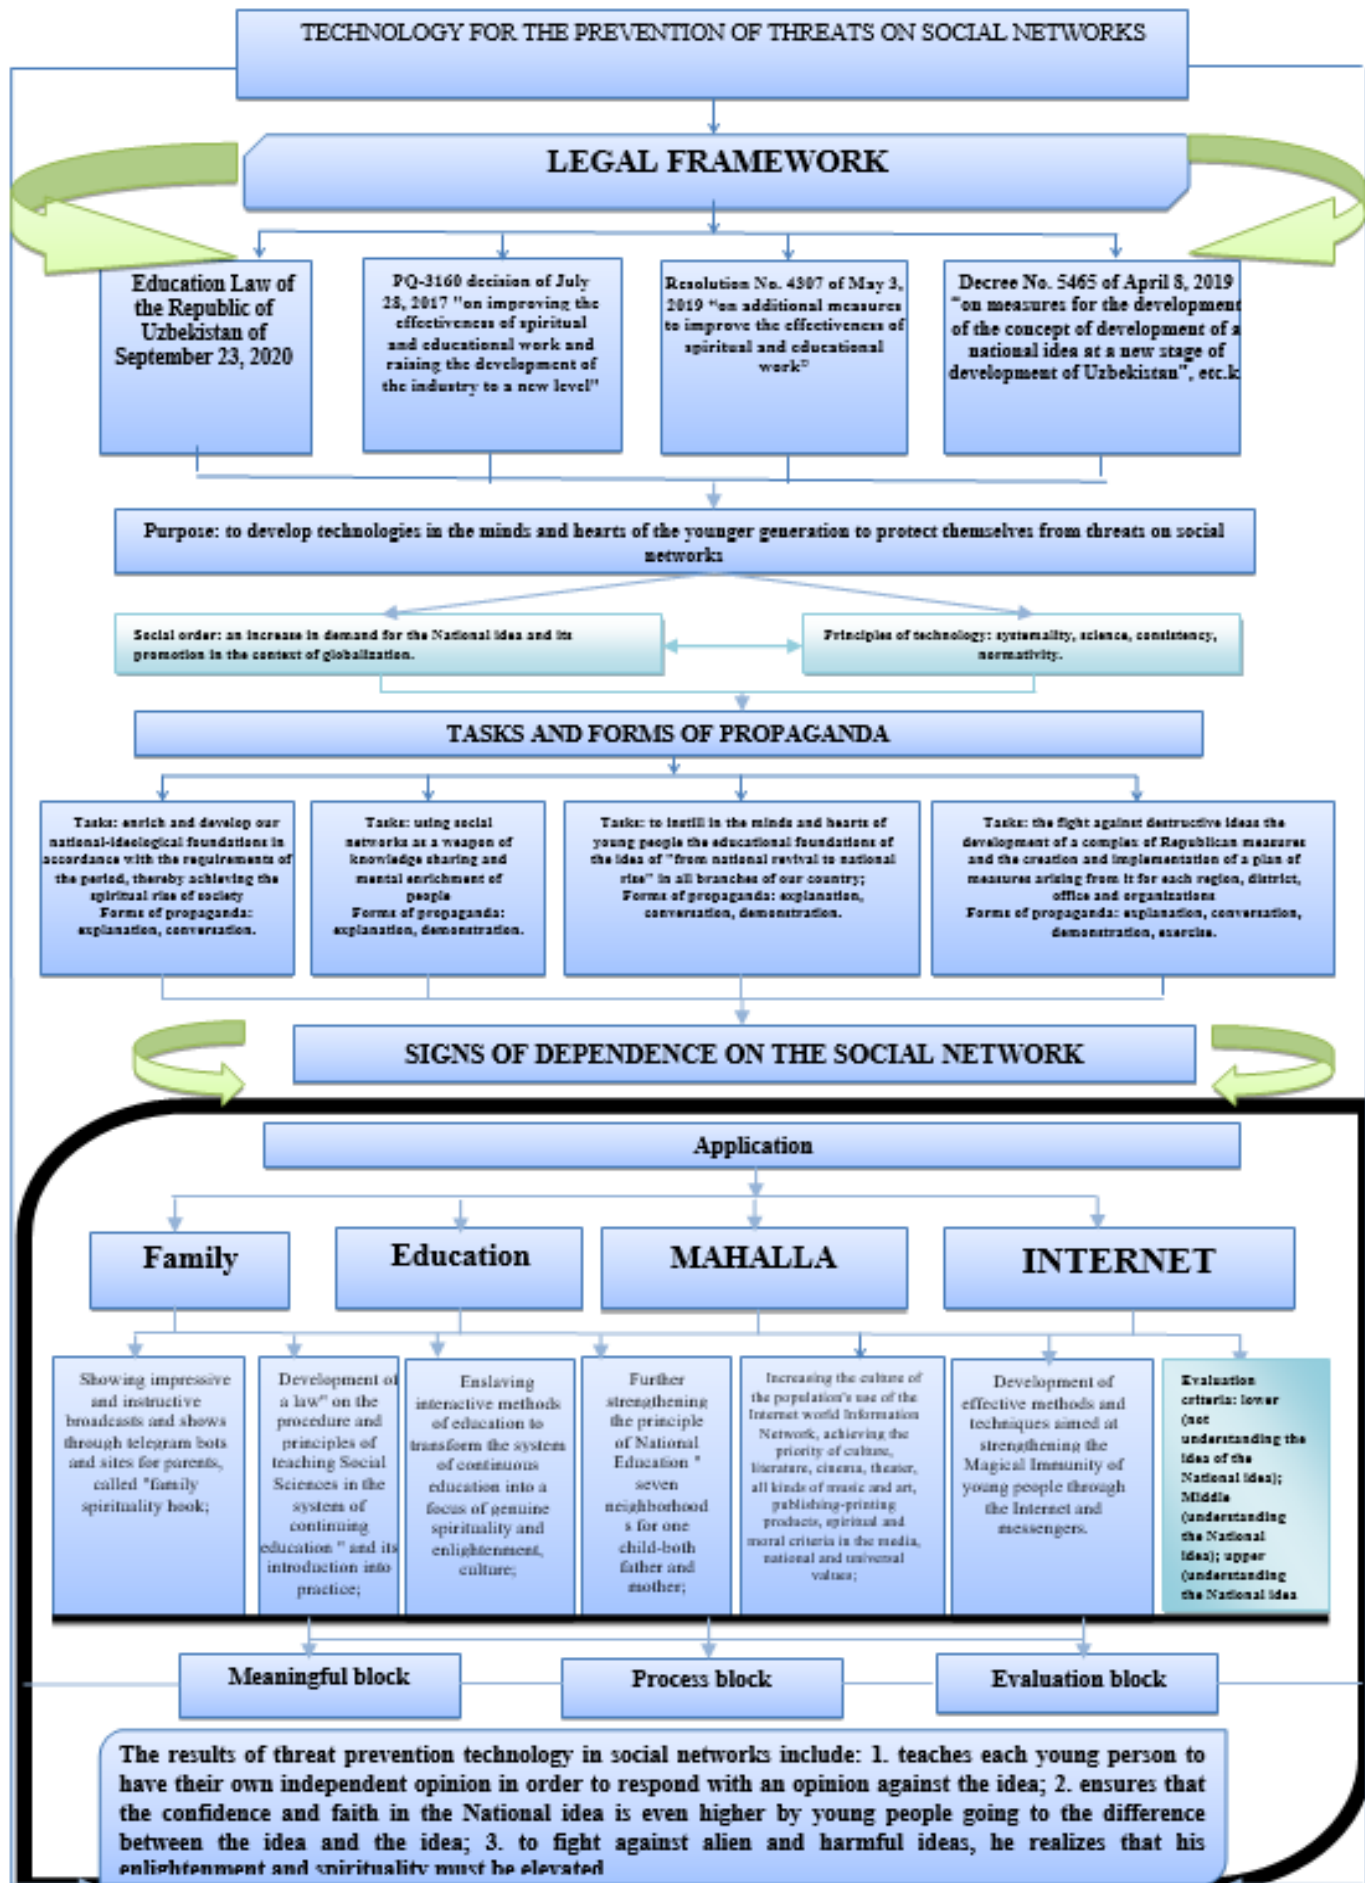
TECHNOLOGY FOR THE PREVENTION OF THREATS ON SOCIAL NETWORKS

LEGAL FRAMEWORK

Education Law of the Republic of Uzbekistan of September 23, 2020

PQ-3160 decision of July 28, 2017 "on improving the effectiveness of spiritual and educational work and raising the development of the industry to a new level"

Resolution No. 4307 of May 3, 2019 "on additional measures to improve the effectiveness of spiritual and educational work"

Decree No. 5465 of April 8, 2019 "on measures for the development of the concept of development of a national idea at a new stage of development of Uzbekistan", etc.k

Purpose: to develop technologies in the minds and hearts of the younger generation to protect themselves from threats on social networks

Social order: an increase in demand for the National idea and its promotion in the context of globalization.

Principles of technology: systemality, science, consistency, normativity.

TASKS AND FORMS OF PROPAGANDA

Tasks: enrich and develop our national-ideological foundations in accordance with the requirements of the period, thereby achieving the spiritual rise of society
Forms of propaganda: explanation, conversation.

Tasks: using social networks as a weapon of knowledge sharing and mental enrichment of people
Forms of propaganda: explanation, demonstration.

Tasks: to instill in the minds and hearts of young people the educational foundations of the idea of "from national revival to national rise" in all branches of our country;
Forms of propaganda: explanation, conversation, demonstration.

Tasks: the fight against destructive ideas the development of a complex of Republican measures and the creation and implementation of a plan of measures arising from it for each region, district, office and organizations
Forms of propaganda: explanation, conversation, demonstration, exercise.

SIGNS OF DEPENDENCE ON THE SOCIAL NETWORK

Application

Family

Education

MAHALLA

INTERNET

Showing impressive and instructive broadcasts and shows through telegram bots and sites for parents, called "family spirituality book;

Development of a law" on the procedure and principles of teaching Social Sciences in the system of continuing education " and its introduction into practice;

Enslaving interactive methods of education to transform the system of continuous education into a focus of genuine spirituality and enlightenment, culture;

Further strengthening the principle of National Education " seven neighborhood s for one child-both father and mother;

Increasing the culture of the population's use of the Internet world Information Network, achieving the priority of culture, literature, cinema, theater, all kinds of music and art, publishing-printing products, spiritual and moral criteria in the media, national and universal values;

Development of effective methods and techniques aimed at strengthening the Magical Immunity of young people through the Internet and messengers.

Evaluation criteria: lower (not understanding the idea of the National idea); Middle (understanding the National idea); upper (understanding the National idea

Meaningful block

Process block

Evaluation block

The results of threat prevention technology in social networks include: 1. teaches each young person to have their own independent opinion in order to respond with an opinion against the idea; 2. ensures that the confidence and faith in the National idea is even higher by young people going to the difference between the idea and the idea; 3. to fight against alien and harmful ideas, he realizes that his enlightenment and spirituality must be elevated